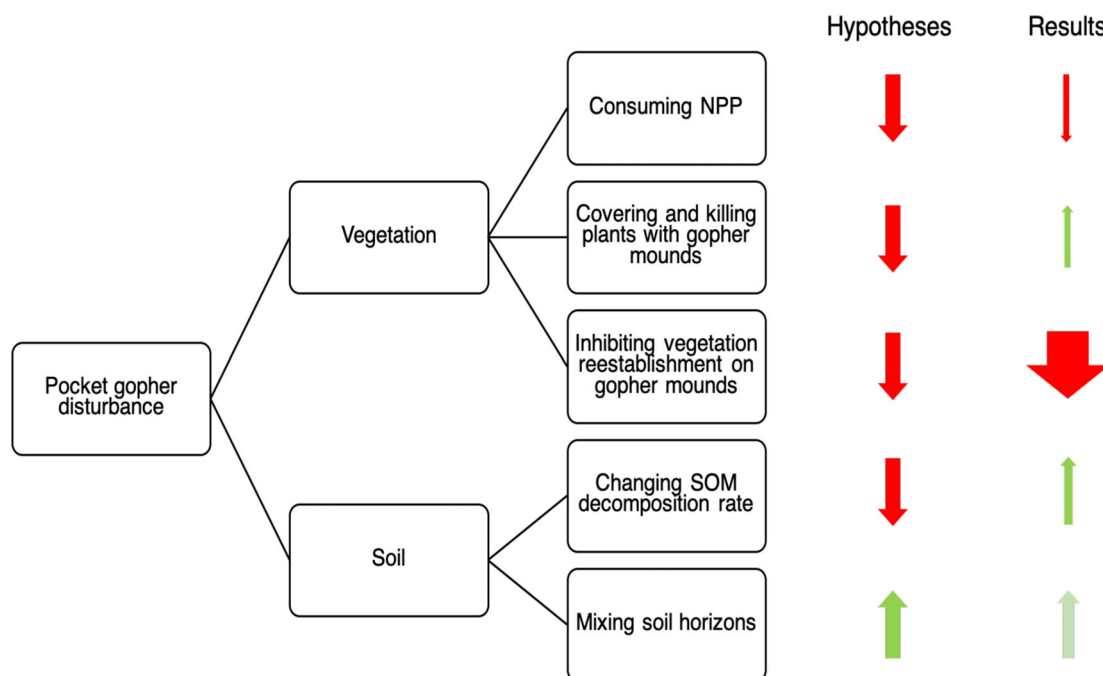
Hypotheses

Results

Pocket gopher disturbance

Vegetation

Soil

Consuming NPP

Covering and killing plants with gopher mounds

Inhibiting vegetation reestablishment on gopher mounds

Changing SOM decomposition rate

Mixing soil horizons